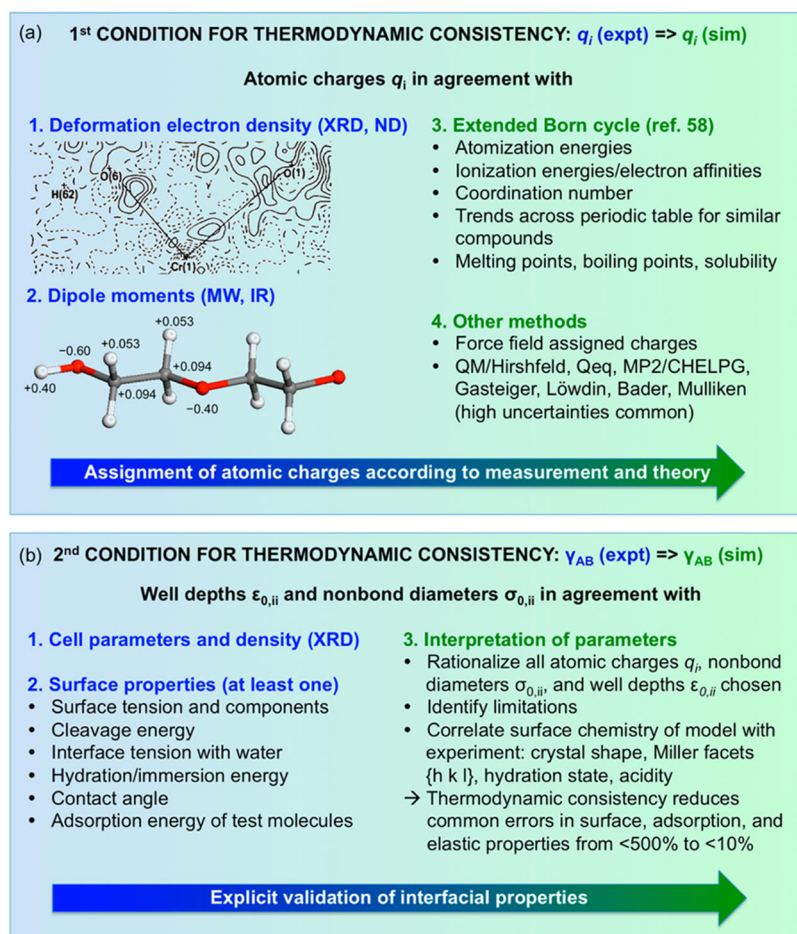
(a) 1$^{st}$ CONDITION FOR THERMODYNAMIC CONSISTENCY: $q_i$ (expt) => $q_i$ (sim)

Atomic charges $q_i$ in agreement with

1. Deformation electron density (XRD, ND)

H(62) O(6) O(1) Cr(1)

2. Dipole moments (MW, IR)

+0.053 −0.60 +0.053 +0.094 +0.40 +0.094 −0.40

3. Extended Born cycle (ref. 58)
- Atomization energies
- Ionization energies/electron affinities
- Coordination number
- Trends across periodic table for similar compounds
- Melting points, boiling points, solubility

4. Other methods
- Force field assigned charges
- QM/Hirshfeld, Qeq, MP2/CHELPG, Gasteiger, Löwdin, Bader, Mulliken (high uncertainties common)

Assignment of atomic charges according to measurement and theory

(b) 2$^{nd}$ CONDITION FOR THERMODYNAMIC CONSISTENCY: $\gamma_{AB}$ (expt) => $\gamma_{AB}$ (sim)

Well depths $\varepsilon_{0,ii}$ and nonbond diameters $\sigma_{0,ii}$ in agreement with

1. Cell parameters and density (XRD)

2. Surface properties (at least one)
- Surface tension and components
- Cleavage energy
- Interface tension with water
- Hydration/immersion energy
- Contact angle
- Adsorption energy of test molecules

3. Interpretation of parameters
- Rationalize all atomic charges $q_i$, nonbond diameters $\sigma_{0,ii}$, and well depths $\varepsilon_{0,ii}$ chosen
- Identify limitations
- Correlate surface chemistry of model with experiment: crystal shape, Miller facets {h k l}, hydration state, acidity
→ Thermodynamic consistency reduces common errors in surface, adsorption, and elastic properties from <500% to <10%

Explicit validation of interfacial properties